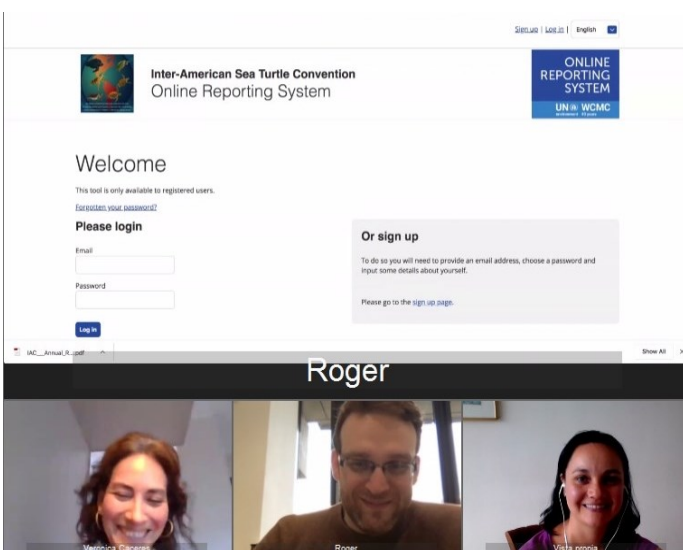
Sign up | Log in | English

Inter-American Sea Turtle Convention
Online Reporting System

ONLINE REPORTING SYSTEM
UN WCMC

Welcome

This tool is only available to registered users.

Forgotten your password?

Please login

Email

Password

Log in

Or sign up

To do so you will need to provide an email address, choose a password and input some details about yourself.

Please go to the sign up page.

IAC__Annual_R....pdf

Show All

Roger

Veronica Caceres

Roger

Vista propia